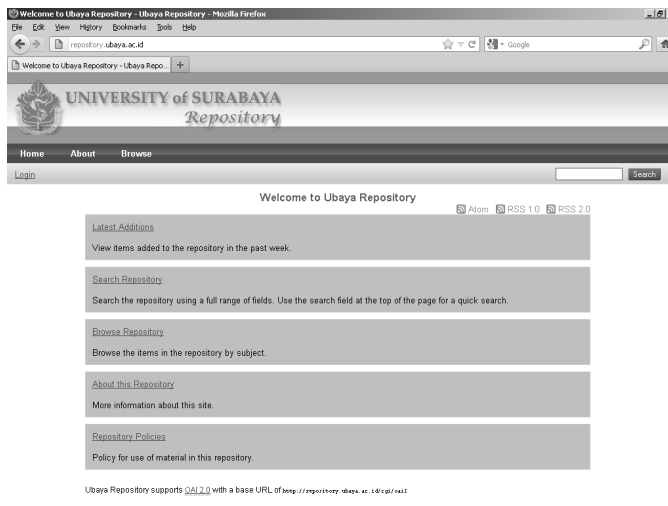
Welcome to Ubaya Repository - Ubaya Repository - Mozilla Firefox

File Edit View History Bookmarks Tools Help

repository.ubaya.ac.id

Google

Welcome to Ubaya Repository - Ubaya Repo... +

UNIVERSITY of SURABAYA
Repository

Home About Browse

Login

Search

Welcome to Ubaya Repository

Atom RSS 1.0 RSS 2.0

Latest Additions

View items added to the repository in the past week.

Search Repository

Search the repository using a full range of fields. Use the search field at the top of the page for a quick search.

Browse Repository

Browse the items in the repository by subject.

About this Repository

More information about this site.

Repository Policies

Policy for use of material in this repository.

Ubaya Repository supports OAI 2.0 with a base URL of http://repository.ubaya.ac.id/cgi/oai2